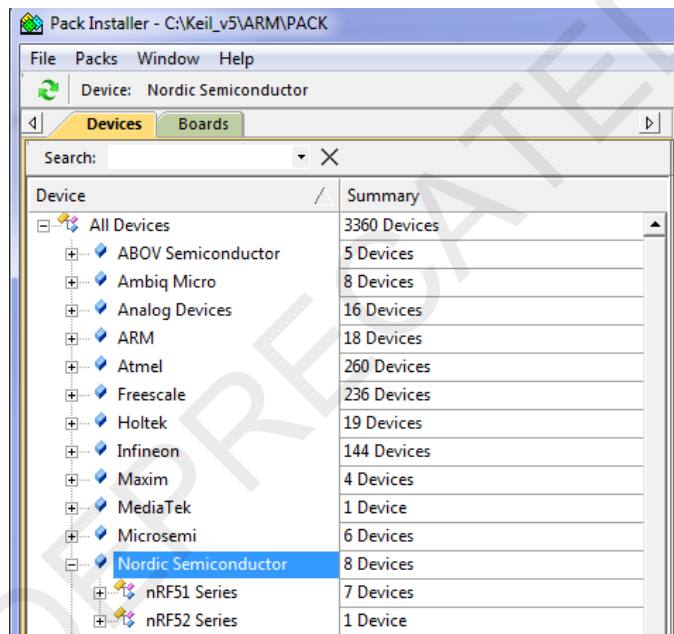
Pack Installer - C:\Keil_v5\ARM\PACK

File Packs Window Help

Device: Nordic Semiconductor

Devices Boards

Search:

| Device | Summary |
|---|---|
| All Devices | 3360 Devices |
| ABOV Semiconductor | 5 Devices |
| Ambiq Micro | 8 Devices |
| Analog Devices | 16 Devices |
| ARM | 18 Devices |
| Atmel | 260 Devices |
| Freescale | 236 Devices |
| Holtek | 19 Devices |
| Infineon | 144 Devices |
| Maxim | 4 Devices |
| MediaTek | 1 Device |
| Microsemi | 6 Devices |
| Nordic Semiconductor | 8 Devices |
| nRF51 Series | 7 Devices |
| nRF52 Series | 1 Device |

DEPRECATED